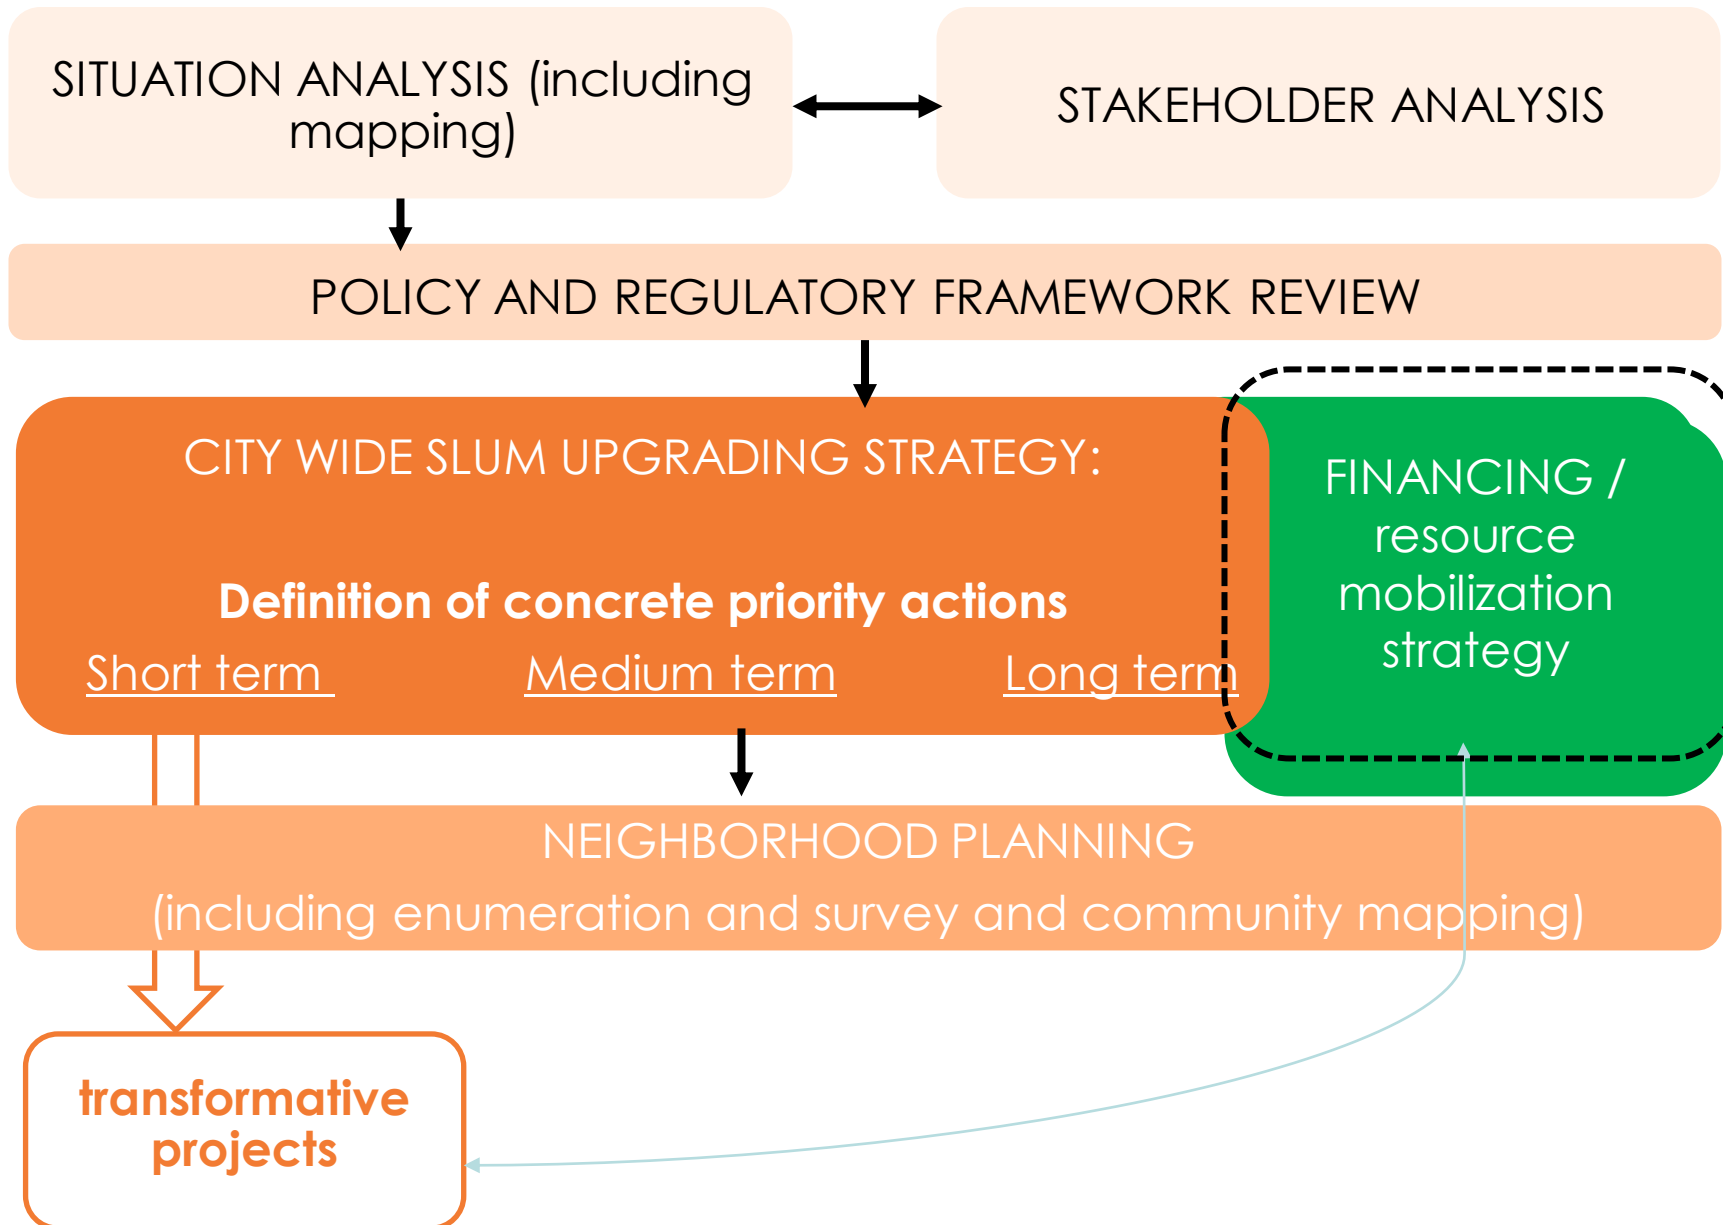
SITUATION ANALYSIS (including mapping)

STAKEHOLDER ANALYSIS

POLICY AND REGULATORY FRAMEWORK REVIEW

CITY WIDE SLUM UPGRADING STRATEGY:

Definition of concrete priority actions

Short term

Medium term

Long term

FINANCING / resource mobilization strategy

NEIGHBORHOOD PLANNING

(including enumeration and survey and community mapping)

transformative projects